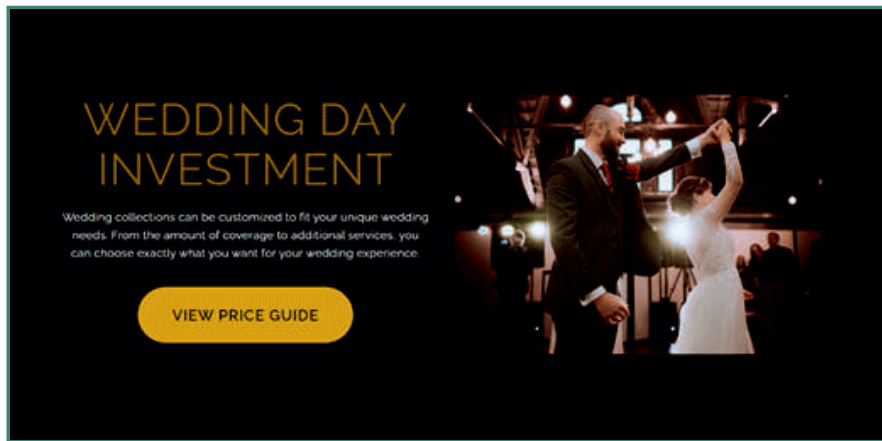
WEDDING DAY INVESTMENT

Wedding collections can be customized to fit your unique wedding needs. From the amount of coverage to additional services, you can choose exactly what you want for your wedding experience.

VIEW PRICE GUIDE